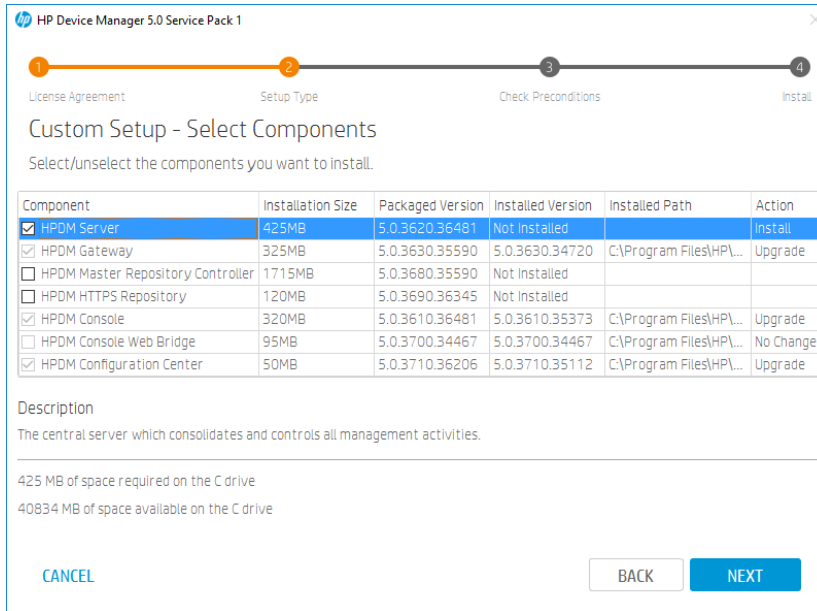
HP Device Manager 5.0 Service Pack 1

1 License Agreement
2 Setup Type
3 Check Preconditions
4 Install

Custom Setup - Select Components

Select/unselect the components you want to install.

| Component | Installation Size | Packaged Version | Installed Version | Installed Path | Action |
|---|---|---|---|---|---|
| HPDM Server | 425MB | 5.0.3620.36481 | Not Installed | | Install |
| HPDM Gateway | 325MB | 5.0.3630.35590 | 5.0.3630.34720 | C:\Program Files\HP\... | Upgrade |
| HPDM Master Repository Controller | 1715MB | 5.0.3680.35590 | Not Installed | | |
| HPDM HTTPS Repository | 120MB | 5.0.3690.36345 | Not Installed | | |
| HPDM Console | 320MB | 5.0.3610.36481 | 5.0.3610.35373 | C:\Program Files\HP\... | Upgrade |
| HPDM Console Web Bridge | 95MB | 5.0.3700.34467 | 5.0.3700.34467 | C:\Program Files\HP\... | No Change |
| HPDM Configuration Center | 50MB | 5.0.3710.36206 | 5.0.3710.35112 | C:\Program Files\HP\... | Upgrade |

Description

The central server which consolidates and controls all management activities.

425 MB of space required on the C drive

40834 MB of space available on the C drive

CANCEL

BACK

NEXT